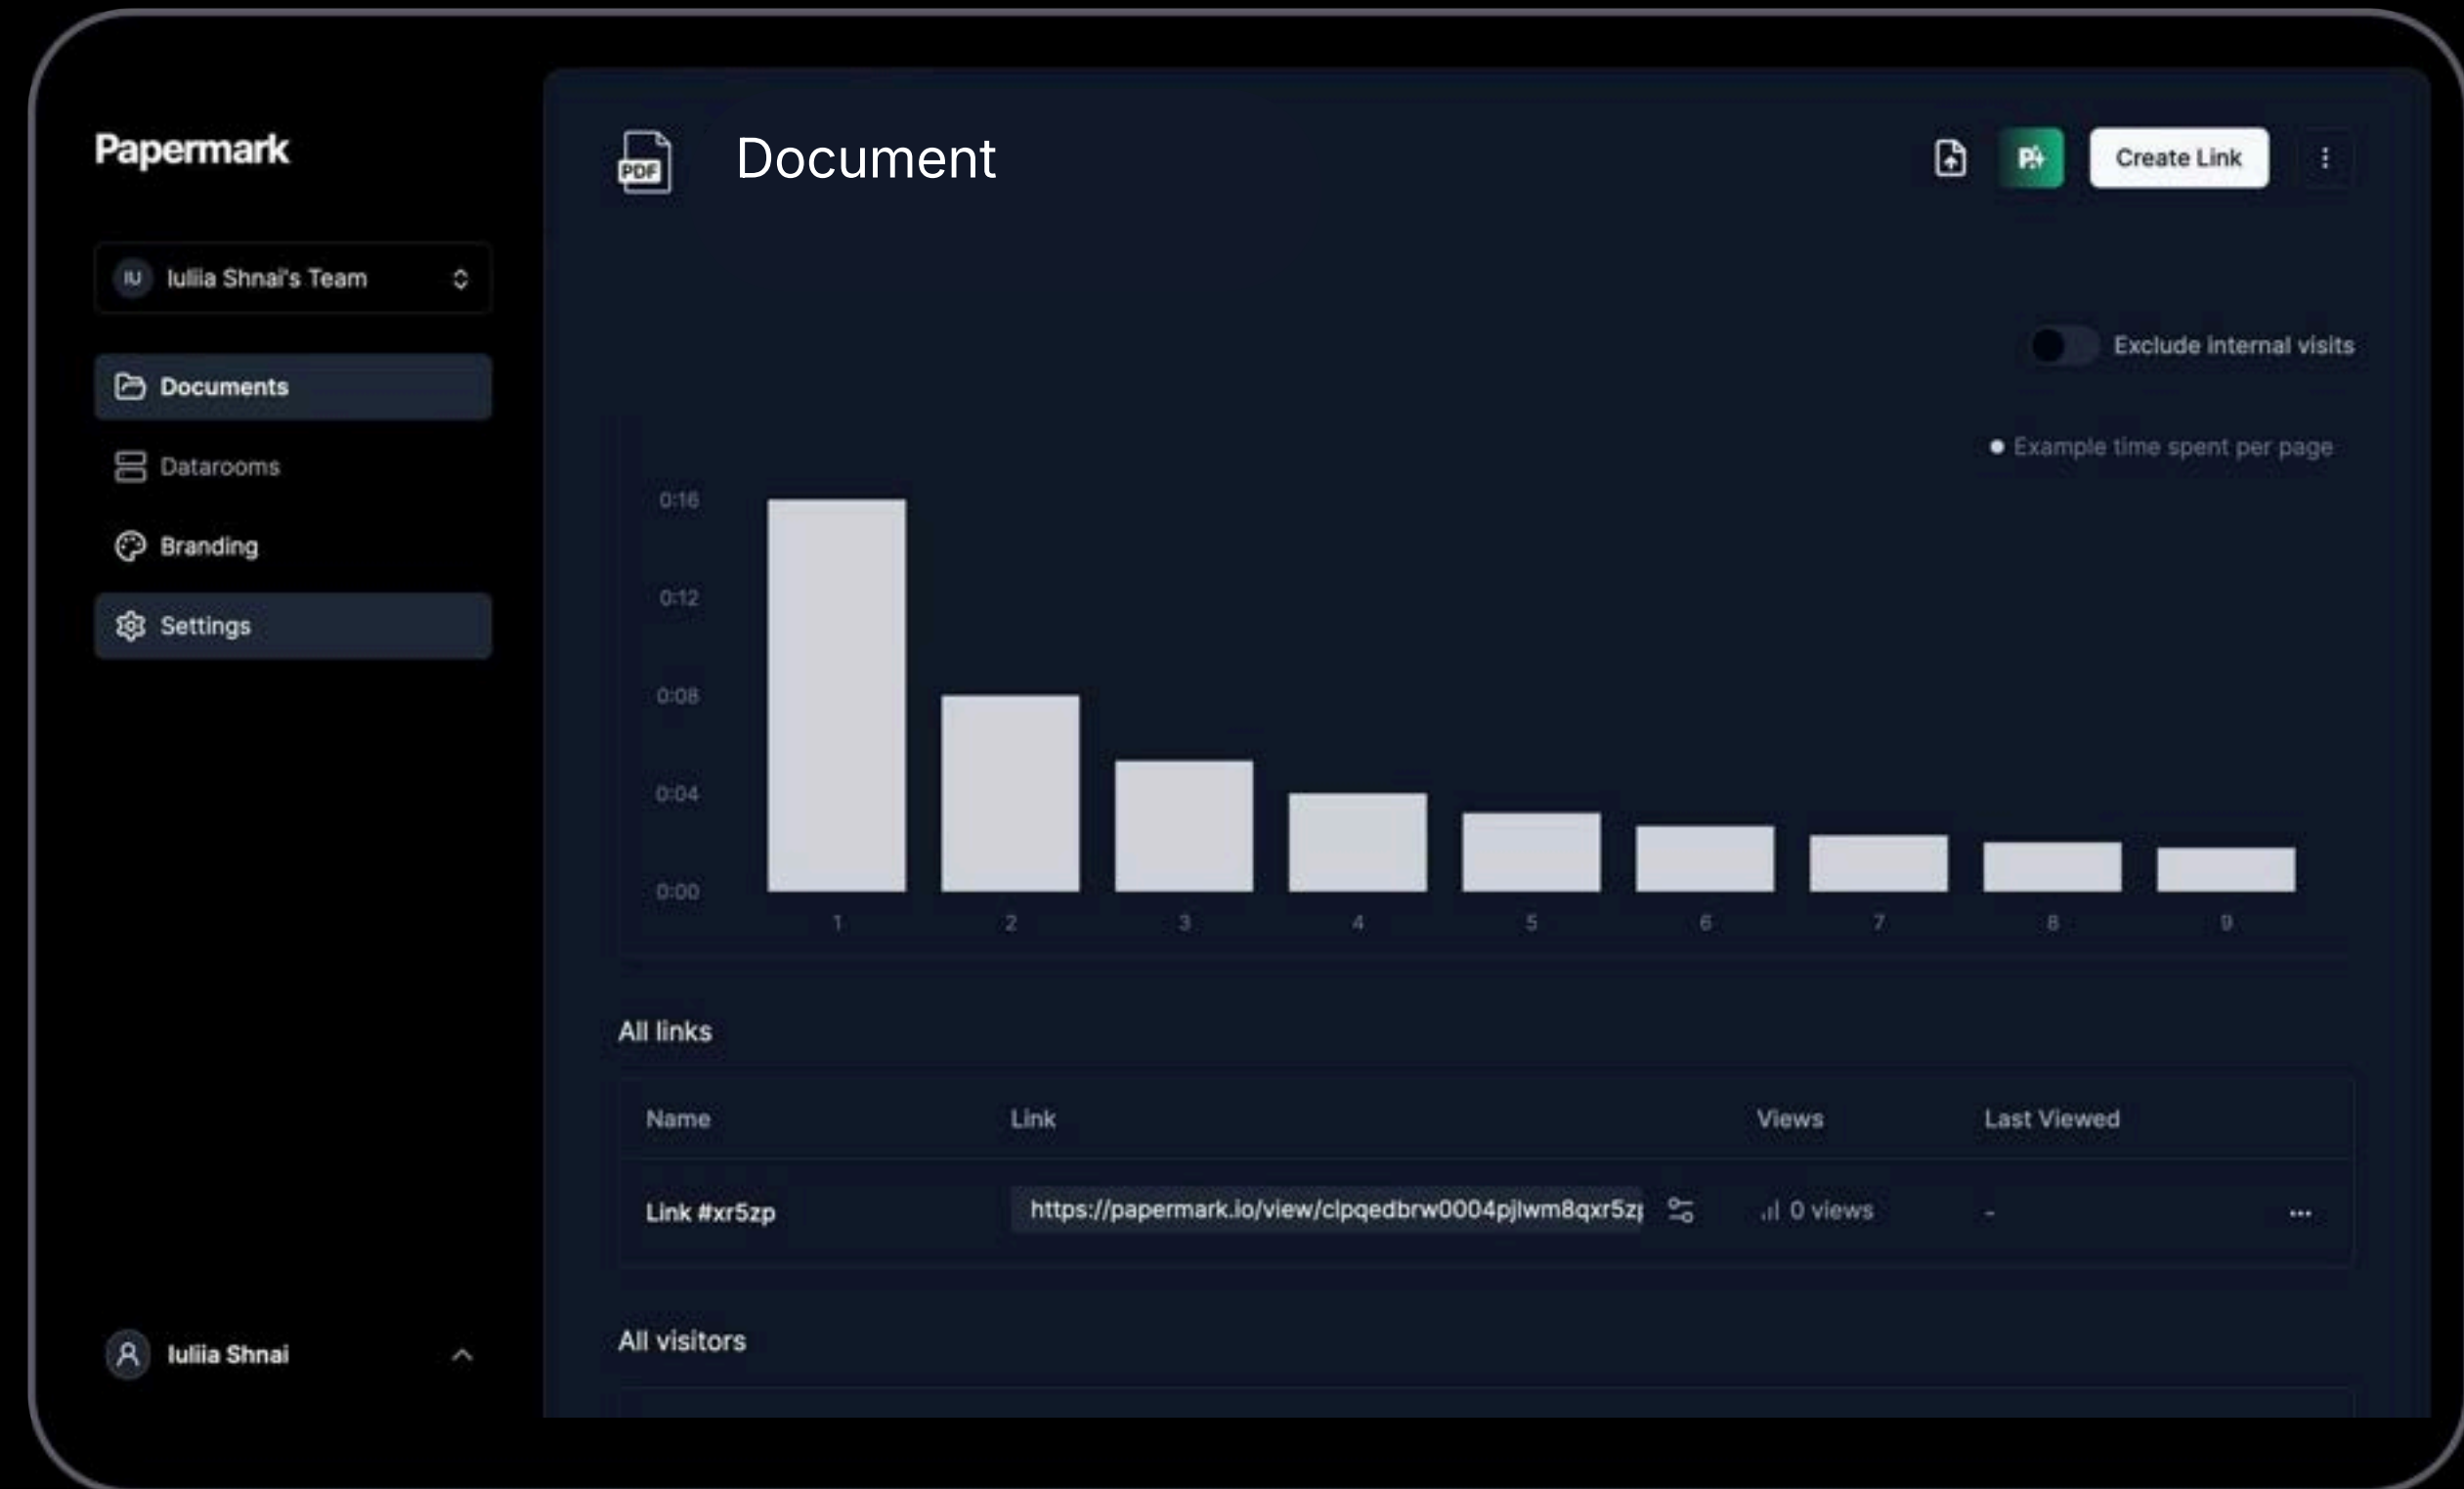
Papermark

IU Iuliia Shnai's Team

Documents

Datarooms

Branding

Settings

Iuliia Shnai

PDF Document

Create Link

Exclude internal visits

Example time spent per page

0:16
0:12
0:08
0:04
0:00

1 2 3 4 5 6 7 8 9

All links

| Name | Link | Views | Last Viewed |
|---|---|---|---|
| Link #xr5zp | https://papermark.io/view/clpqedbrw0004pjlwm8qxr5z | 0 views | - |

All visitors